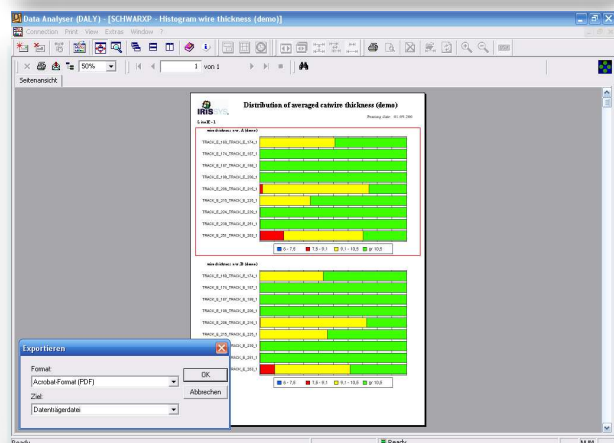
Data Analyser (DALY) - [SCHWARXP - Histogram wire thickness (demo)]

Connection Print View Extras Window ?

50%

1 von 1

Seitenansicht

Distribution of averaged catwire thickness (demo)

Printing Date: 01.09.200

Line K - 1

wire thickness: wire A (fa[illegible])

TRACK_0_163_TRACK_0_174_1

TRACK_0_174_TRACK_0_187_1

TRACK_0_187_TRACK_0_195_1

TRACK_0_195_TRACK_0_206_1

TRACK_0_206_TRACK_0_215_1

TRACK_0_215_TRACK_0_225_1

TRACK_0_225_TRACK_0_234_1

TRACK_0_234_TRACK_0_251_1

TRACK_0_251_TRACK_0_263_1

0 - 7,6   7,6 - 9,1   9,1 - 10,6   gr 10,6

wire thickness: wire B (fa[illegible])

TRACK_0_163_TRACK_0_174_1

TRACK_0_174_TRACK_0_187_1

TRACK_0_187_TRACK_0_195_1

TRACK_0_195_TRACK_0_206_1

TRACK_0_206_TRACK_0_215_1

TRACK_0_215_TRACK_0_225_1

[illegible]_0_234_1

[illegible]_0_251_1

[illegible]_0_263_1

0 - 7,6   7,6 - 9,1   9,1 - 10,6   gr 10,6

Exportieren

Format:
Acrobat-Format (PDF)

Ziel:
Datenträgerdatei

OK

Abbrechen

Ready

Ready

NUM